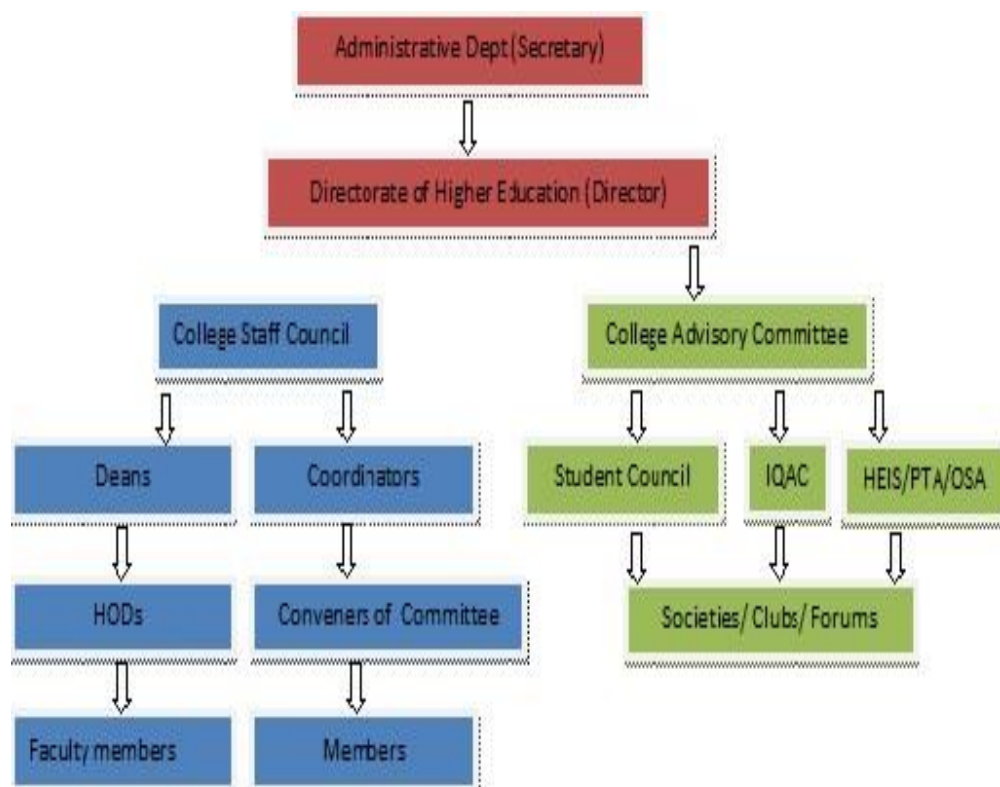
Administrative Dept (Secretary)

Directorate of Higher Education (Director)

College Staff Council

College Advisory Committee

Deans

Coordinators

Student Council

IQAC

HEIS/PTA/OSA

HODs

Conveners of Committee

Societies/ Clubs/ Forums

Faculty members

Members